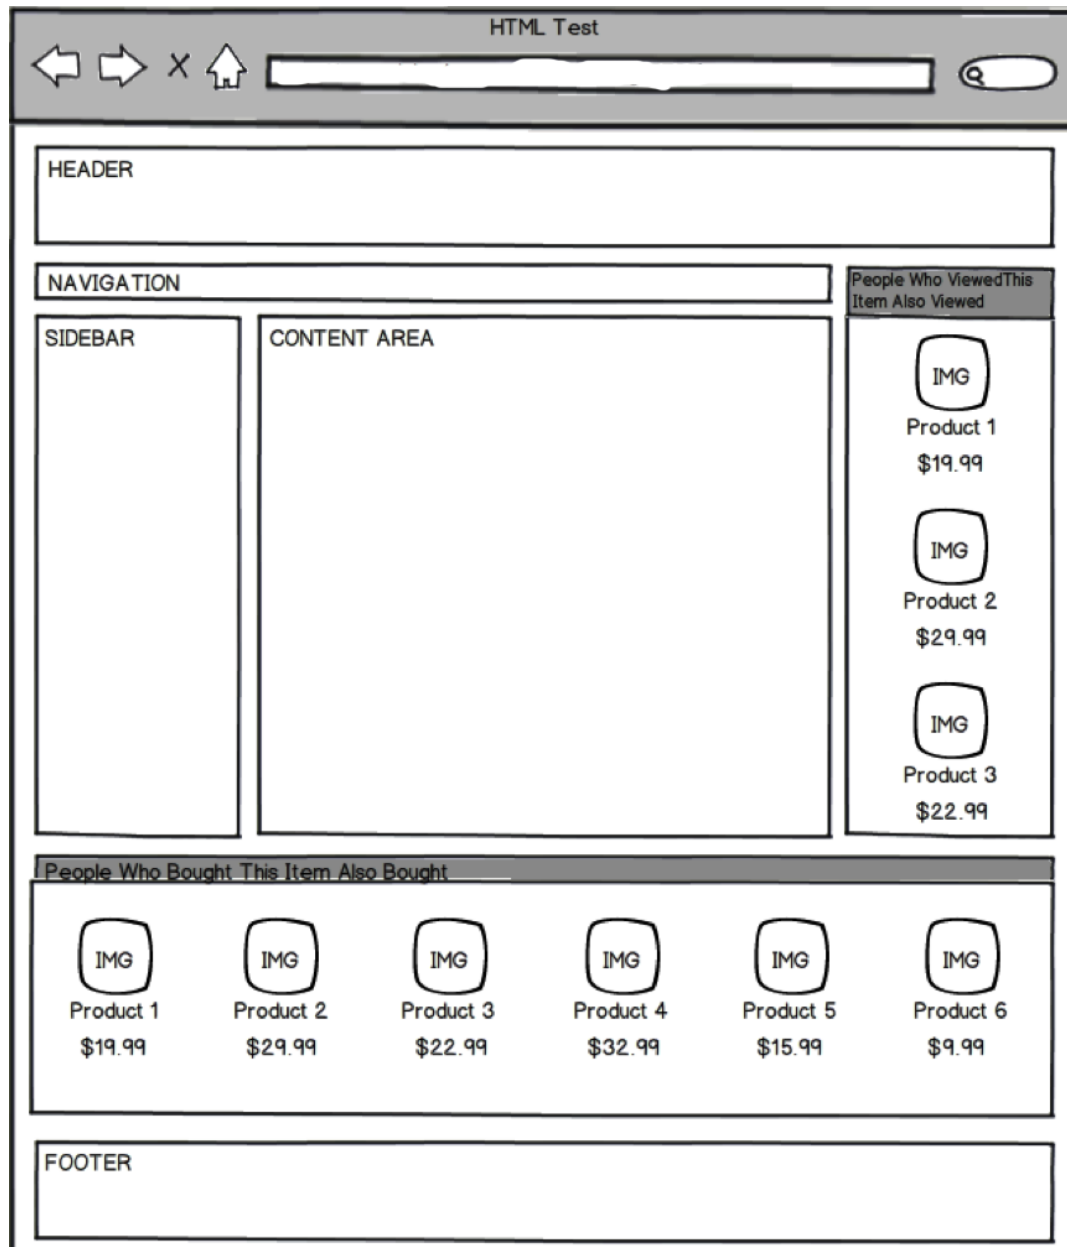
HTML Test

HEADER

NAVIGATION

People Who ViewedThis Item Also Viewed

SIDEBAR

CONTENT AREA

IMG
Product 1
$19.99

IMG
Product 2
$29.99

IMG
Product 3
$22.99

People Who Bought This Item Also Bought

IMG
Product 1
$19.99

IMG
Product 2
$29.99

IMG
Product 3
$22.99

IMG
Product 4
$32.99

IMG
Product 5
$15.99

IMG
Product 6
$9.99

FOOTER